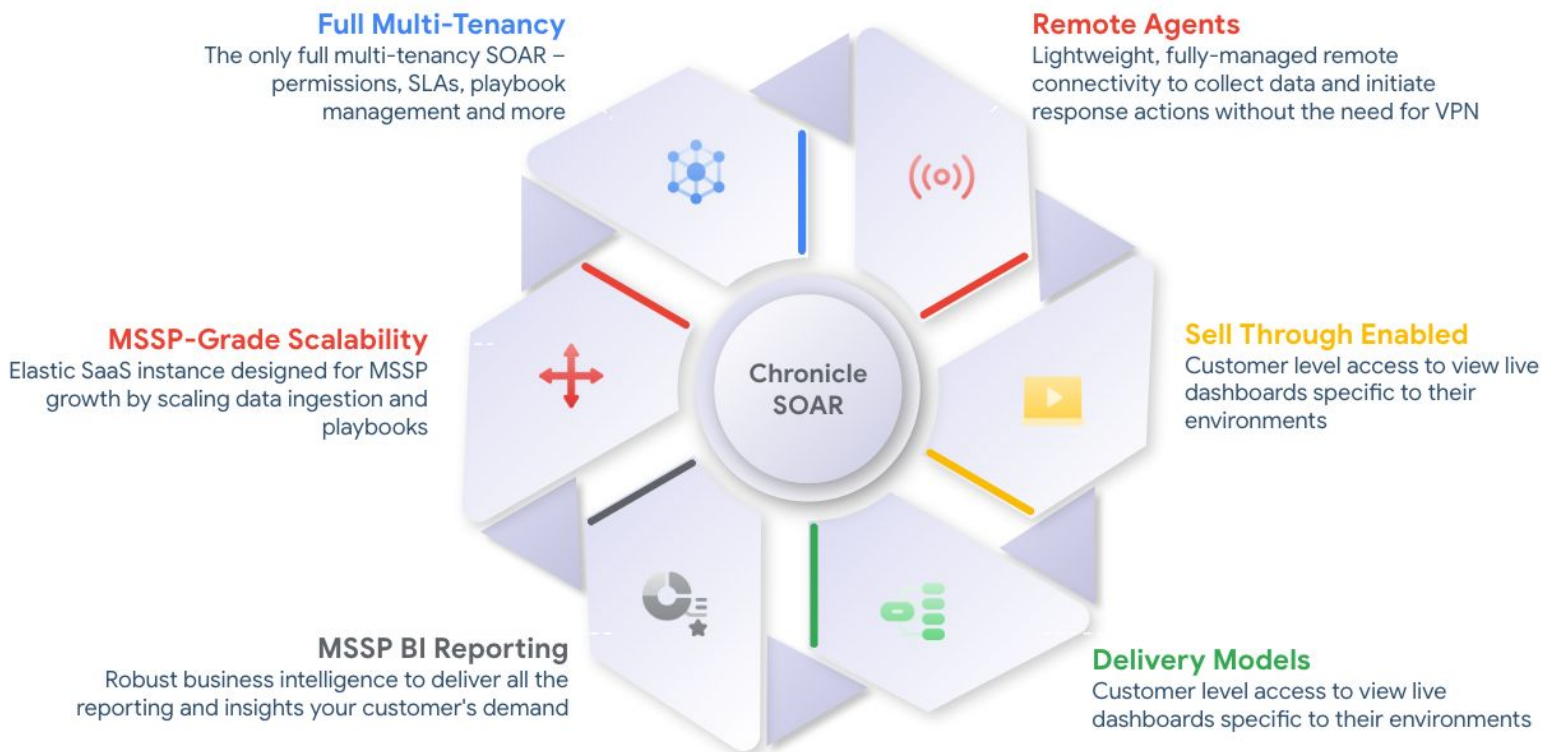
Full Multi-Tenancy
The only full multi-tenancy SOAR – permissions, SLAs, playbook management and more

Remote Agents
Lightweight, fully-managed remote connectivity to collect data and initiate response actions without the need for VPN

MSSP-Grade Scalability
Elastic SaaS instance designed for MSSP growth by scaling data ingestion and playbooks

Chronicle SOAR

Sell Through Enabled
Customer level access to view live dashboards specific to their environments

MSSP BI Reporting
Robust business intelligence to deliver all the reporting and insights your customer's demand

Delivery Models
Customer level access to view live dashboards specific to their environments